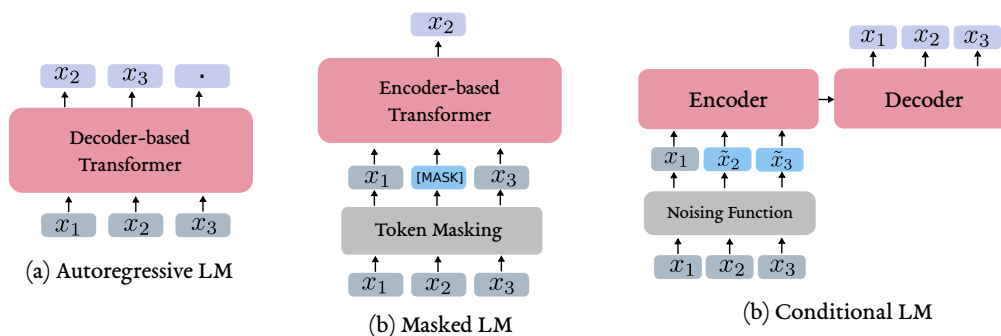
$x_2$ $x_3$ .

Decoder-based Transformer

$x_1$ $x_2$ $x_3$

(a) Autoregressive LM

$x_2$

Encoder-based Transformer

$x_1$ [MASK] $x_3$

Token Masking

$x_1$ $x_2$ $x_3$

(b) Masked LM

$x_1$ $x_2$ $x_3$

Encoder

Decoder

$x_1$ $\tilde{x}_2$ $\tilde{x}_3$

Noising Function

$x_1$ $x_2$ $x_3$

(b) Conditional LM